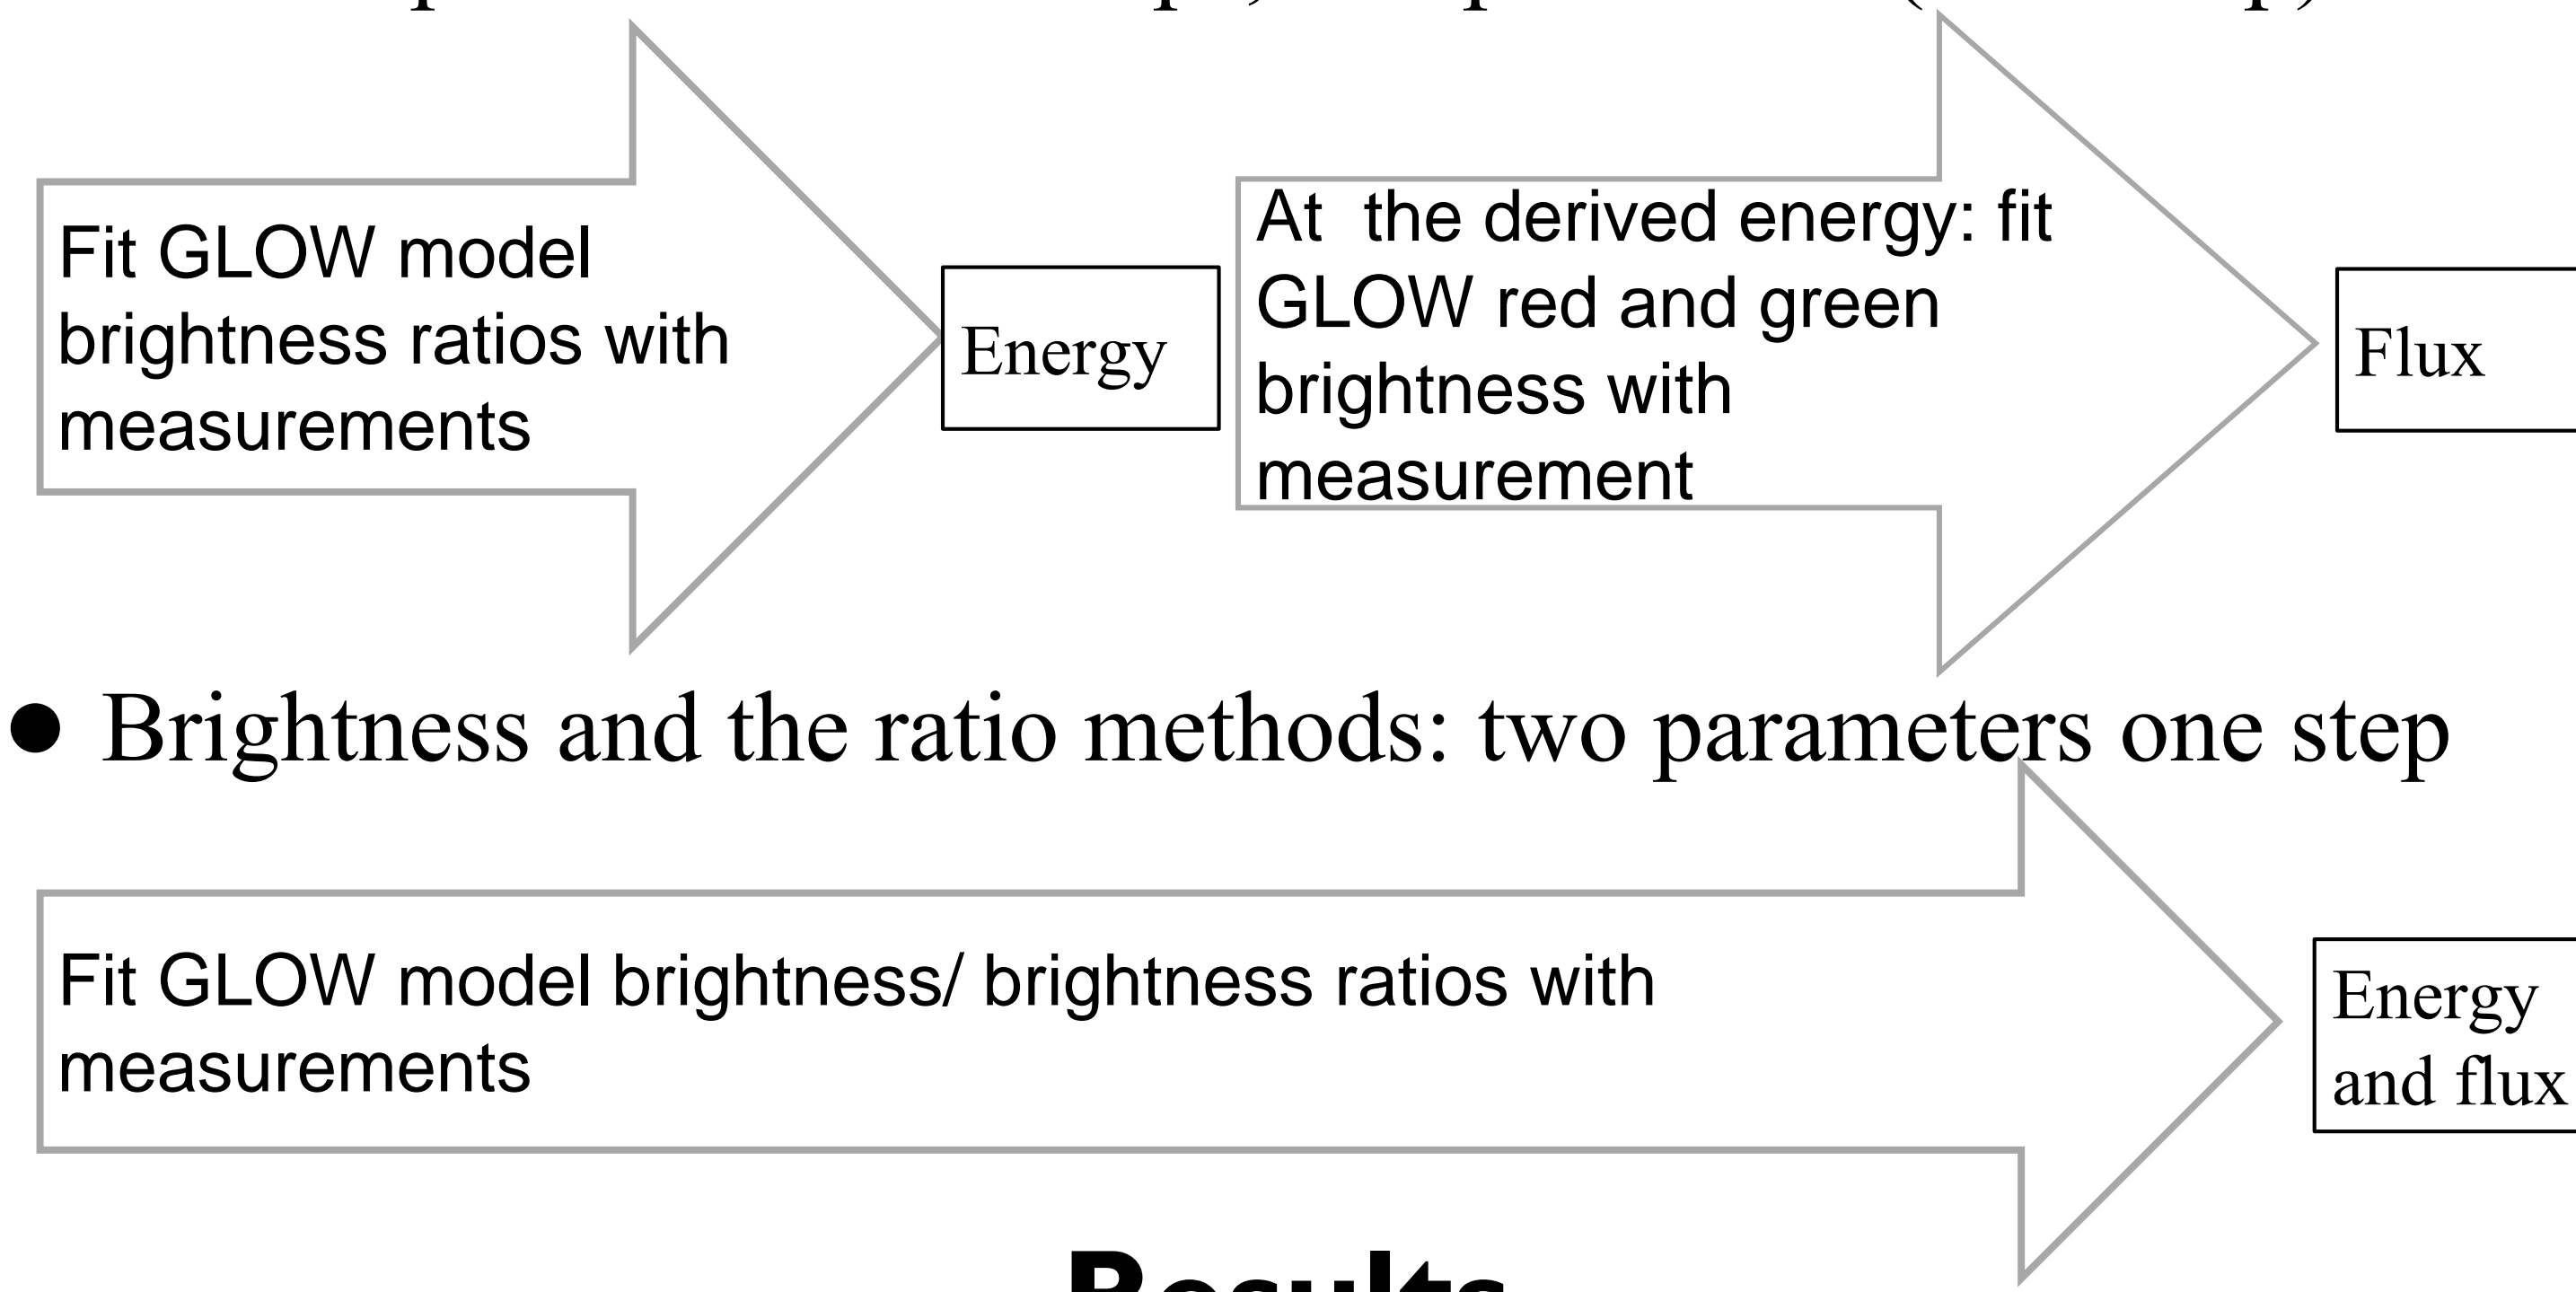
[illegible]

Fit GLOW model brightness ratios with measurements

Energy

At the derived energy: fit GLOW red and green brightness with measurement

Flux

• Brightness and the ratio methods: two parameters one step

Fit GLOW model brightness/ brightness ratios with measurements

Energy and flux

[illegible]